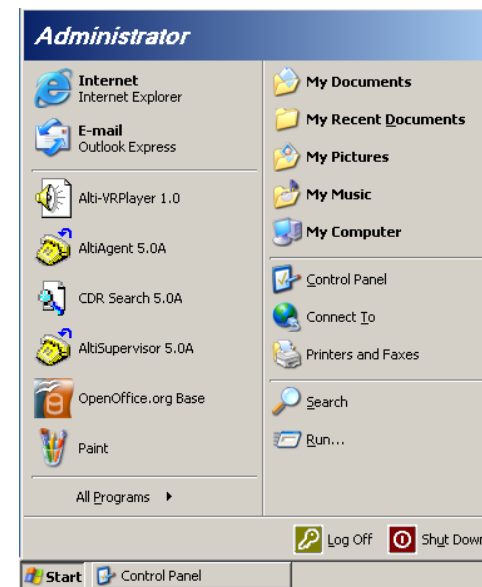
Administrator

Internet
Internet Explorer

E-mail
Outlook Express

Alti-VRPlayer 1.0

AltiAgent 5.0A

CDR Search 5.0A

AltiSupervisor 5.0A

OpenOffice.org Base

Paint

All Programs

My Documents

My Recent Documents

My Pictures

My Music

My Computer

Control Panel

Connect To

Printers and Faxes

Search

Run...

Log Off

Shut Down

Start

Control Panel